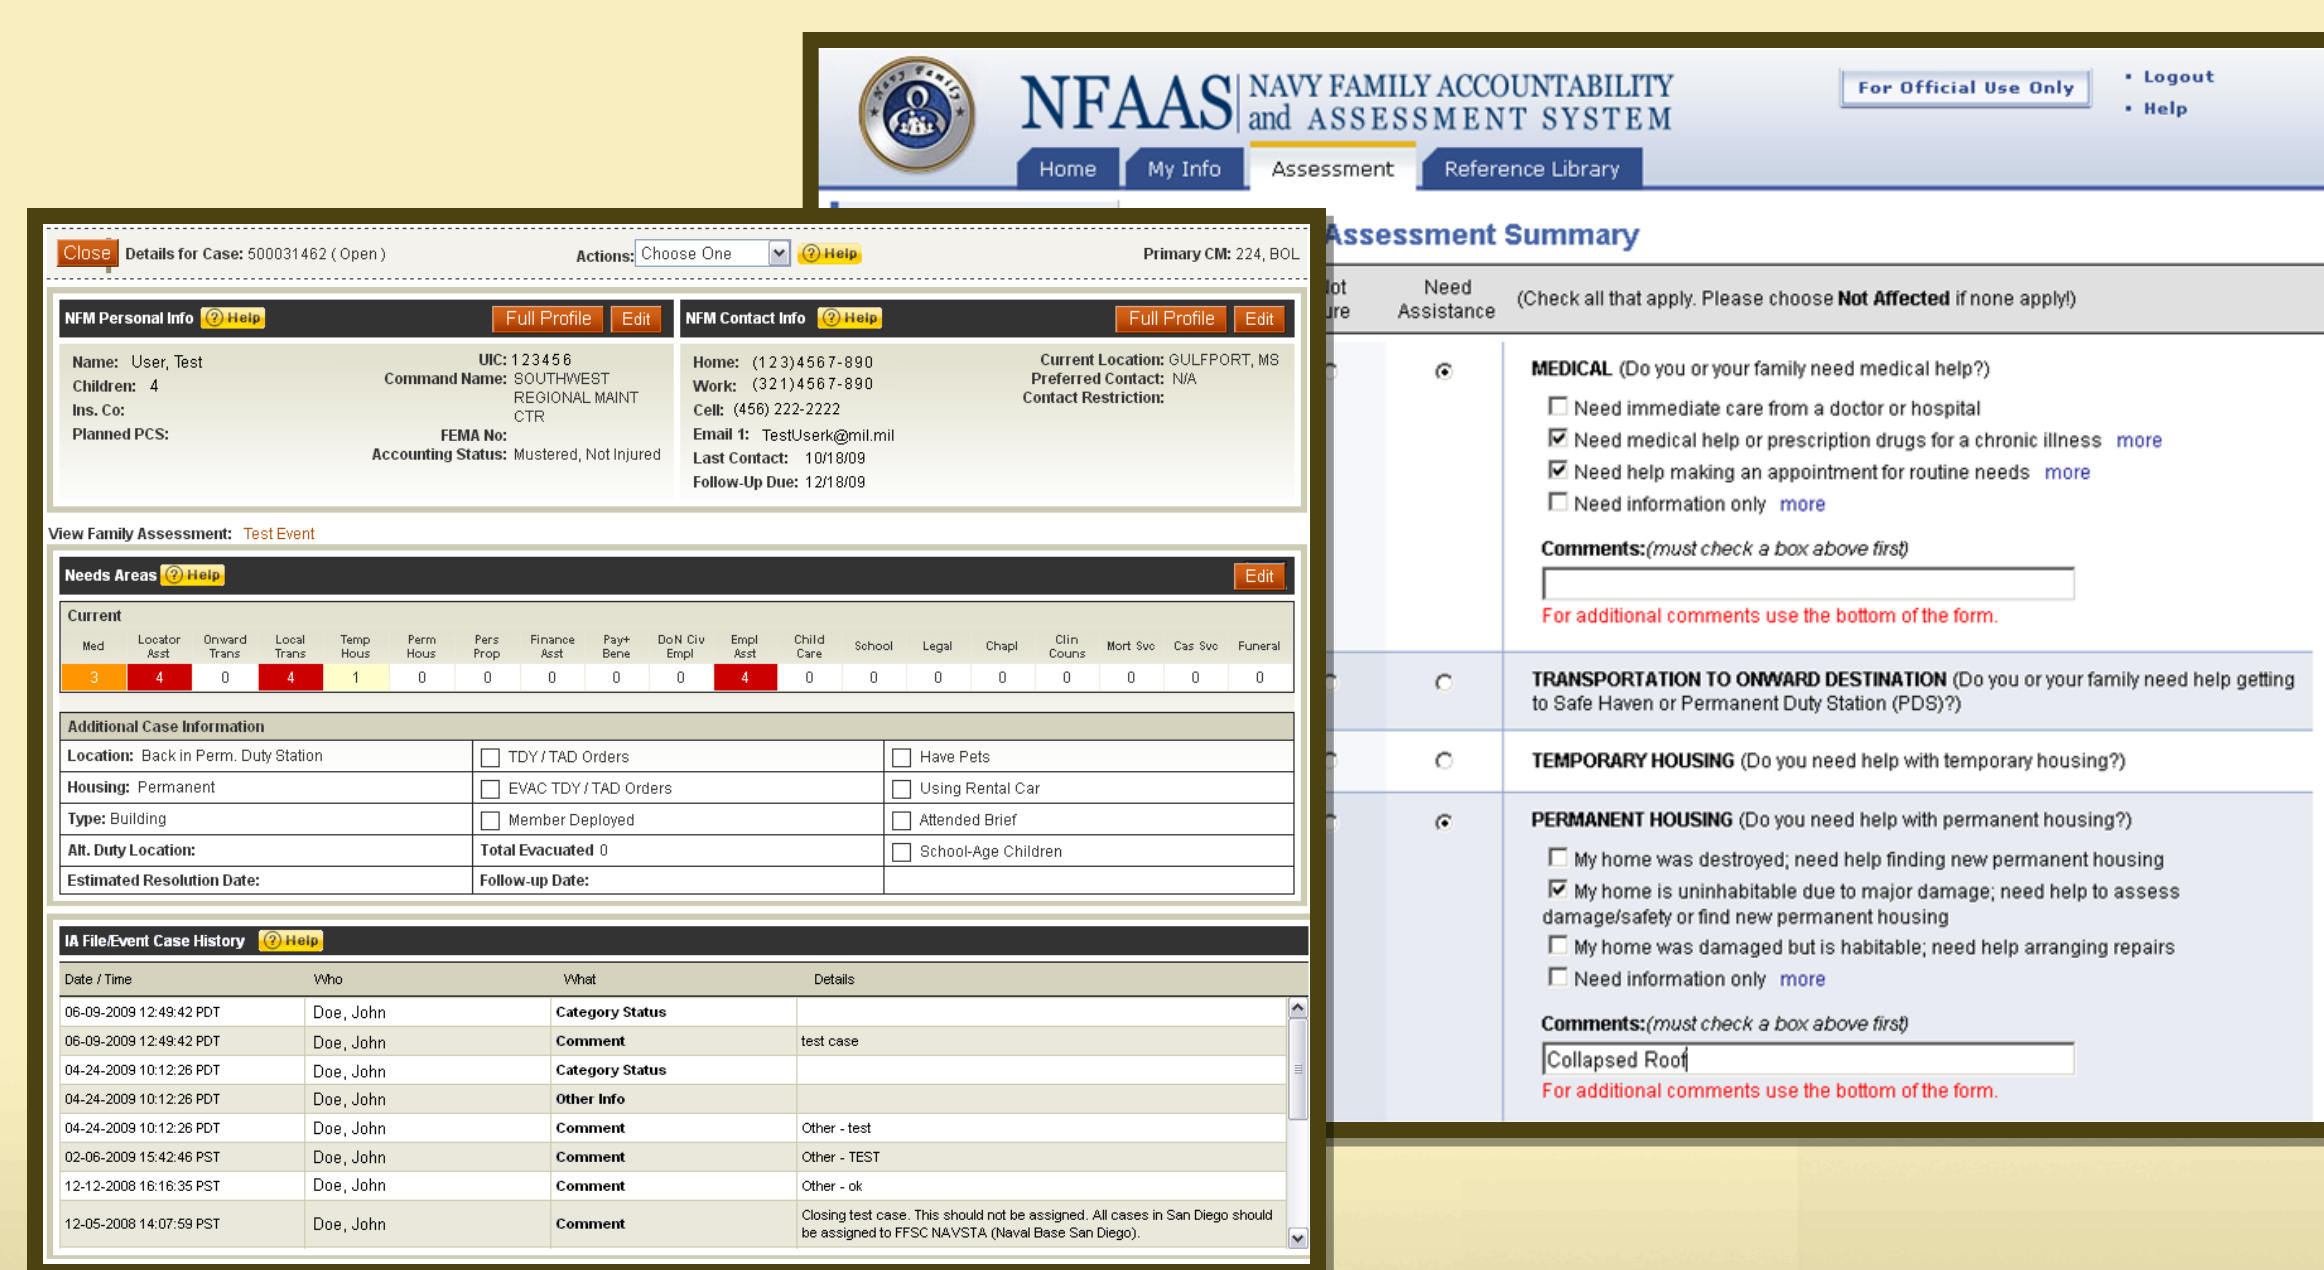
NFAAS NAVY FAMILY ACCOUNTABILITY and ASSESSMENT SYSTEM

For Official Use Only

• Logout
• Help

Home | My Info | Assessment | Reference Library

Assessment Summary

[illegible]ot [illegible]re | Need Assistance | (Check all that apply. Please choose **Not Affected** if none apply!)

**MEDICAL** (Do you or your family need medical help?)

Need immediate care from a doctor or hospital
Need medical help or prescription drugs for a chronic illness more
Need help making an appointment for routine needs more
Need information only more

**Comments:**(must check a box above first)

For additional comments use the bottom of the form.

**TRANSPORTATION TO ONWARD DESTINATION** (Do you or your family need help getting to Safe Haven or Permanent Duty Station (PDS)?)

**TEMPORARY HOUSING** (Do you need help with temporary housing?)

**PERMANENT HOUSING** (Do you need help with permanent housing?)

My home was destroyed; need help finding new permanent housing
My home is uninhabitable due to major damage; need help to assess damage/safety or find new permanent housing
My home was damaged but is habitable; need help arranging repairs
Need information only more

**Comments:**(must check a box above first)

Collapsed Roof

For additional comments use the bottom of the form.

Close **Details for Case:** 500031462 ( Open ) **Actions:** Choose One Help **Primary CM:** 224, BOL

**NFM Personal Info** Help Full Profile Edit

**Name:** User, Test
**Children:** 4
**Ins. Co:**
**Planned PCS:**
**UIC:** 123456
**Command Name:** SOUTHWEST REGIONAL MAINT CTR
**FEMA No:**
**Accounting Status:** Mustered, Not Injured

**NFM Contact Info** Help Full Profile Edit

**Home:** (123)4567-890
**Work:** (321)4567-890
**Cell:** (456) 222-2222
**Email 1:** TestUserk@mil.mil
**Last Contact:** 10/18/09
**Follow-Up Due:** 12/18/09
**Current Location:** GULFPORT, MS
**Preferred Contact:** N/A
**Contact Restriction:**

**View Family Assessment:** Test Event

**Needs Areas** Help Edit

Current

| Med | Locator Asst | Onward Trans | Local Trans | Temp Hous | Perm Hous | Pers Prop | Finance Asst | Pay+ Bene | DoN Civ Empl | Empl Asst | Child Care | School | Legal | Chapl | Clin Couns | Mort Svc | Cas Svc | Funeral |
|---|---|---|---|---|---|---|---|---|---|---|---|---|---|---|---|---|---|---|
| 3 | 4 | 0 | 4 | 1 | 0 | 0 | 0 | 0 | 0 | 4 | 0 | 0 | 0 | 0 | 0 | 0 | 0 | 0 |

Additional Case Information

| | | |
|---|---|---|
| **Location:** Back in Perm. Duty Station | TDY / TAD Orders | Have Pets |
| **Housing:** Permanent | EVAC TDY / TAD Orders | Using Rental Car |
| **Type:** Building | Member Deployed | Attended Brief |
| **Alt. Duty Location:** | **Total Evacuated** 0 | School-Age Children |
| **Estimated Resolution Date:** | **Follow-up Date:** | |

**IA File/Event Case History** Help

| Date / Time | Who | What | Details |
|---|---|---|---|
| 06-09-2009 12:49:42 PDT | Doe, John | **Category Status** | |
| 06-09-2009 12:49:42 PDT | Doe, John | **Comment** | test case |
| 04-24-2009 10:12:26 PDT | Doe, John | **Category Status** | |
| 04-24-2009 10:12:26 PDT | Doe, John | **Other Info** | |
| 04-24-2009 10:12:26 PDT | Doe, John | **Comment** | Other - test |
| 02-06-2009 15:42:46 PST | Doe, John | **Comment** | Other - TEST |
| 12-12-2008 16:16:35 PST | Doe, John | **Comment** | Other - ok |
| 12-05-2008 14:07:59 PST | Doe, John | **Comment** | Closing test case. This should not be assigned. All cases in San Diego should be assigned to FFSC NAVSTA (Naval Base San Diego). |